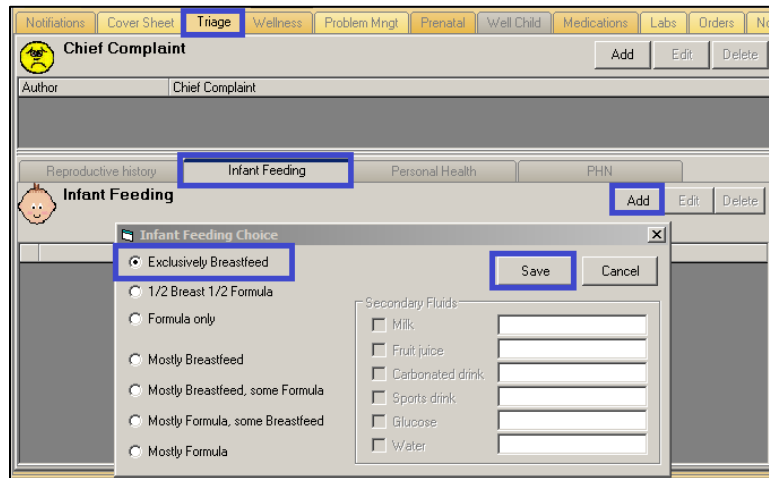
Notifications | Cover Sheet | Triage | Wellness | Problem Mngt | Prenatal | Well Child | Medications | Labs | Orders | N

Chief Complaint

Add Edit Delete

| Author | Chief Complaint |
|---|---|

Reproductive history | Infant Feeding | Personal Health | PHN

Infant Feeding

Add Edit Delete

Infant Feeding Choice

Exclusively Breastfeed
1/2 Breast 1/2 Formula
Formula only
Mostly Breastfeed
Mostly Breastfeed, some Formula
Mostly Formula, some Breastfeed
Mostly Formula

Save Cancel

Secondary Fluids
Milk
Fruit juice
Carbonated drink
Sports drink
Glucose
Water